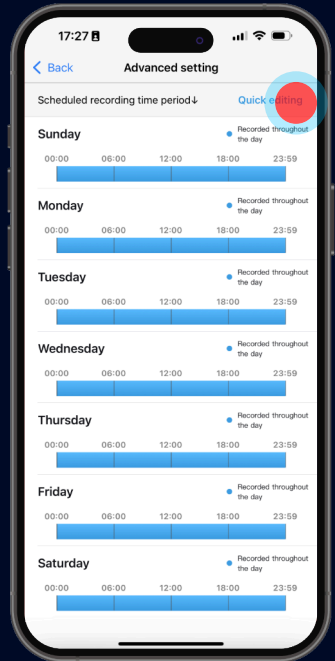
17:27

Back Advanced setting

Scheduled recording time period↓ Quick editing

Sunday
Recorded throughout the day
00:00 06:00 12:00 18:00 23:59

Monday
Recorded throughout the day
00:00 06:00 12:00 18:00 23:59

Tuesday
Recorded throughout the day
00:00 06:00 12:00 18:00 23:59

Wednesday
Recorded throughout the day
00:00 06:00 12:00 18:00 23:59

Thursday
Recorded throughout the day
00:00 06:00 12:00 18:00 23:59

Friday
Recorded throughout the day
00:00 06:00 12:00 18:00 23:59

Saturday
Recorded throughout the day
00:00 06:00 12:00 18:00 23:59